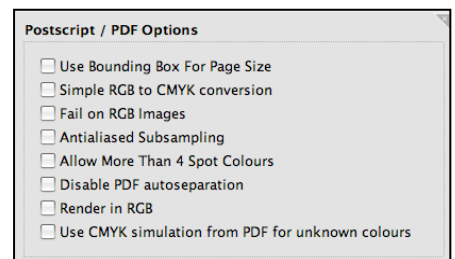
Postscript / PDF Options

Use Bounding Box For Page Size
Simple RGB to CMYK conversion
Fail on RGB Images
Antialiased Subsampling
Allow More Than 4 Spot Colours
Disable PDF autoseparation
Render in RGB
Use CMYK simulation from PDF for unknown colours